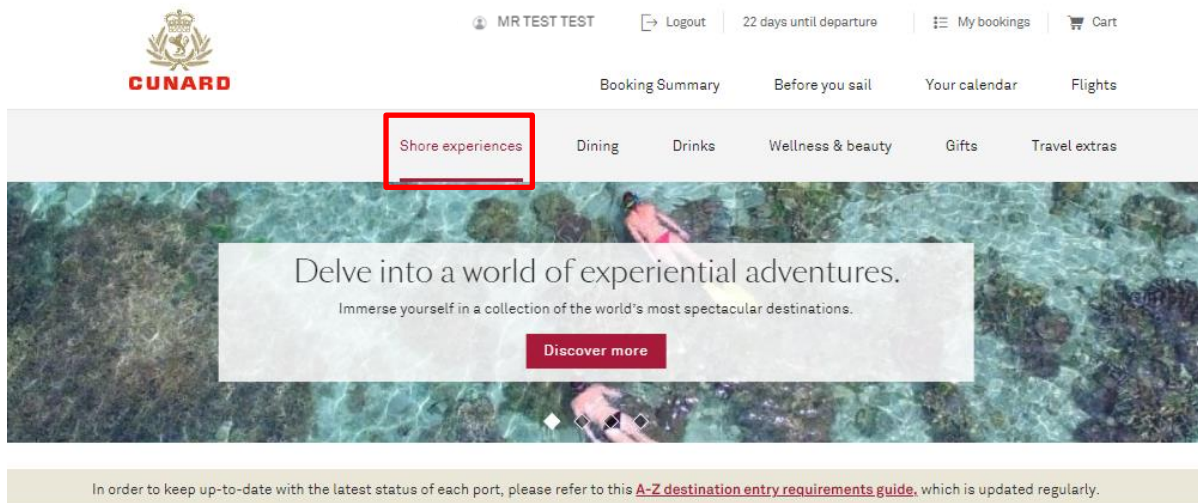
CUNARD

MR TEST TEST | Logout | 22 days until departure | My bookings | Cart

Booking Summary | Before you sail | Your calendar | Flights

Shore experiences | Dining | Drinks | Wellness & beauty | Gifts | Travel extras

Delve into a world of experiential adventures.

Immerse yourself in a collection of the world's most spectacular destinations.

Discover more

In order to keep up-to-date with the latest status of each port, please refer to this A-Z destination entry requirements guide, which is updated regularly.